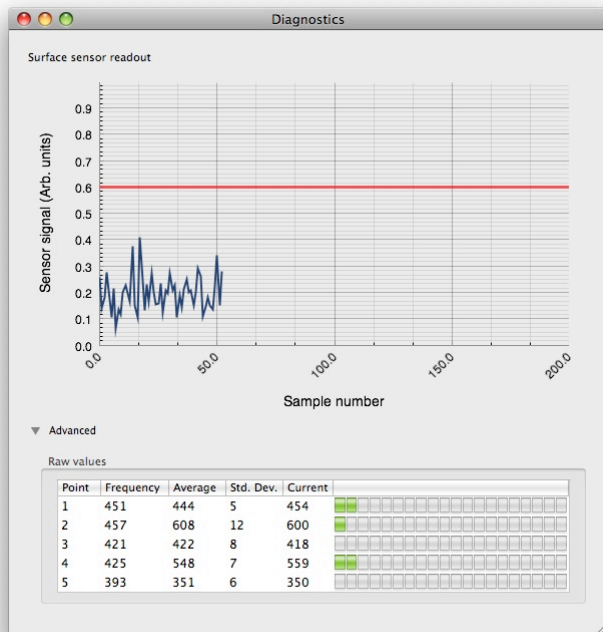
Diagnostics

Surface sensor readout

Sensor signal (Arb. units)

0.9
0.8
0.7
0.6
0.5
0.4
0.3
0.2
0.1
0.0

0.0
50.0
100.0
150.0
200.0

Sample number

Advanced

Raw values

| Point | Frequency | Average | Std. Dev. | Current | |
|---|---|---|---|---|---|
| 1 | 451 | 444 | 5 | 454 | |
| 2 | 457 | 608 | 12 | 600 | |
| 3 | 421 | 422 | 8 | 418 | |
| 4 | 425 | 548 | 7 | 559 | |
| 5 | 393 | 351 | 6 | 350 | |